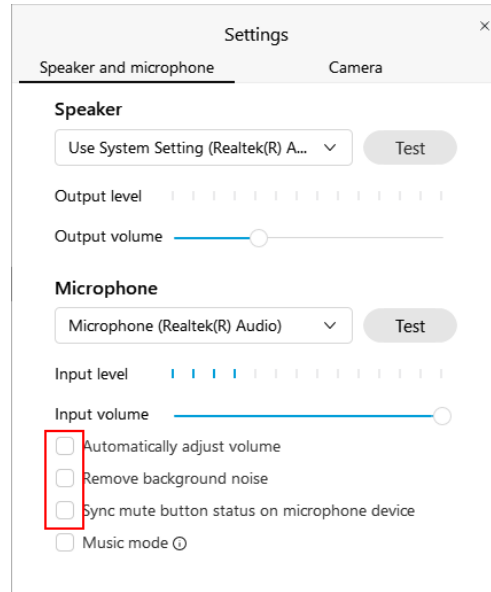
Settings
×
Speaker and microphone
Camera

Speaker
Use System Setting (Realtek(R) A...
Test
Output level
Output volume

Microphone
Microphone (Realtek(R) Audio)
Test
Input level
Input volume
Automatically adjust volume
Remove background noise
Sync mute button status on microphone device
Music mode ⓘ